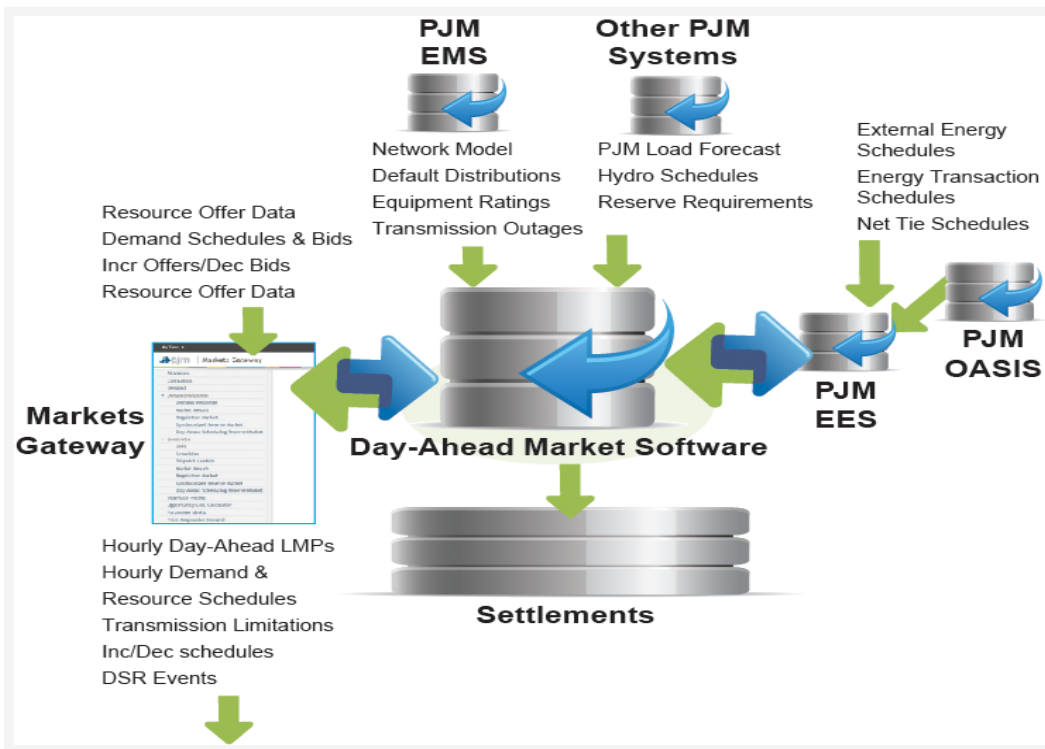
PJM EMS

Other PJM Systems

Network Model
Default Distributions
Equipment Ratings
Transmission Outages

PJM Load Forecast
Hydro Schedules
Reserve Requirements

External Energy Schedules
Energy Transaction Schedules
Net Tie Schedules

Resource Offer Data
Demand Schedules & Bids
Incr Offers/Dec Bids
Resource Offer Data

pjm | Markets Gateway

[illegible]

Markets Gateway

PJM OASIS

PJM EES

Day-Ahead Market Software

Settlements

Hourly Day-Ahead LMPs
Hourly Demand & Resource Schedules
Transmission Limitations
Inc/Dec schedules
DSR Events